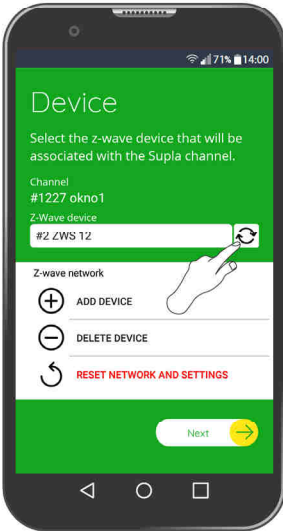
71% 14:00

Device

Select the z-wave device that will be associated with the Supla channel.

Channel
#1227 okno1

Z-Wave device
#2 ZWS 12

Z-wave network

ADD DEVICE

DELETE DEVICE

RESET NETWORK AND SETTINGS

Next